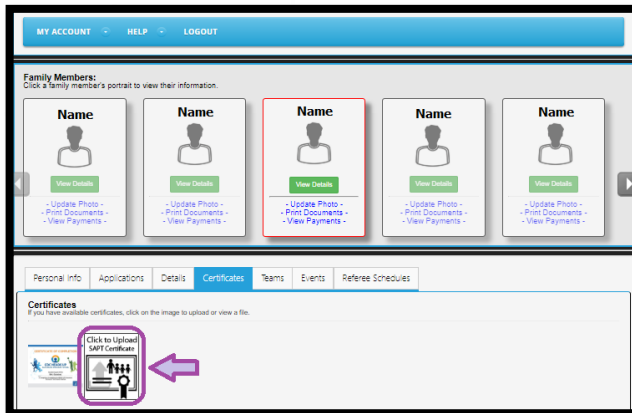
MY ACCOUNT HELP LOGOUT

Family Members:
Click a family member's portrait to view their information.

Name
View Details
- Update Photo -
- Print Documents -
- View Payments -

Name
View Details
- Update Photo -
- Print Documents -
- View Payments -

Name
View Details
- Update Photo -
- Print Documents -
- View Payments -

Name
View Details
- Update Photo -
- Print Documents -
- View Payments -

Name
View Details
- Update Photo -
- Print Documents -
- View Payments -

Personal Info | Applications | Details | Certificates | Teams | Events | Referee Schedules

Certificates
If you have available certificates, click on the image to upload or view a file.

Click to Upload
SAPT Certificate